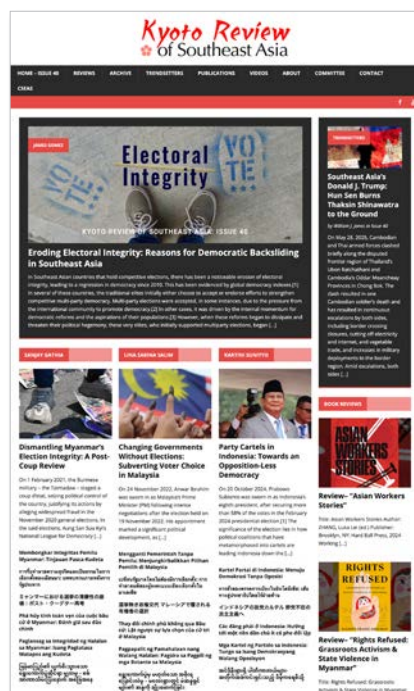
Kyoto Review of Southeast Asia

HOME - ISSUE 40 REVIEWS ARCHIVE TRENDSETTERS PUBLICATIONS VIDEOS ABOUT COMMITTEE CONTACT CSEAS

JAMES GOMEZ

Electoral Integrity

VOTE

KYOTO REVIEW OF SOUTHEAST ASIA: ISSUE 40

Eroding Electoral Integrity: Reasons for Democratic Backsliding in Southeast Asia

In Southeast Asian countries that hold competitive elections, there has been a noticeable erosion of electoral integrity, leading to a regression in democracy since 2010. This has been evidenced by global democracy indexes.[1] In several of these countries, the traditional elites initially either choose to accept or embrace efforts to strengthen competitive multi-party democracy. Multi-party elections were accepted, in some instances, due to the pressure from the international community to promote democracy.[2] In other cases, it was driven by the internal momentum for democratic reforms and the aspirations of their populations.[3] However, when these reforms began to dissipate and threaten their political hegemony, these very elites, who initially supported multiparty elections, began [...]

TRENDSETTERS

Southeast Asia's Donald J. Trump: Hun Sen Burns Thaksin Shinawatra to the Ground

by William J. Jones in Issue 40

On May 28, 2025, Cambodian and Thai armed forces clashed briefly along the disputed frontier region of Thailand's Ubon Ratchathani and Cambodia's Oddar Meanchey Provinces in Chong Bok. The clash resulted in one Cambodian soldier's death and has resulted in continued escalation by both sides, including border crossing closures, cutting off electricity and internet, and vegetable trade, and increases in military deployments to the border region. Amid escalations, both sides [...]

SANJAY SATHYA

Dismantling Myanmar's Election Integrity: A Post-Coup Review

On 1 February 2021, the Burmese military – the Tatmadaw – staged a coup d'etat, seizing political control of the country, justifying its actions by alleging widespread fraud in the November 2020 general elections. In the said elections, Aung San Suu Kyi's National League for Democracy [...]

Membongkar Integritas Pemilu Myanmar: Tinjauan Pasca Kudeta

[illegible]

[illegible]

Phá hủy tính toàn vẹn của cuộc bầu cử ở Myanmar: Bình giá sau đảo chính

Paglansag sa Integridad ng Halalan sa Myanmar: Isang Pagtatasa Matapos ang Kudeta

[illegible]

LINA SARYAH SALIM

Changing Governments Without Elections: Subverting Voter Choice in Malaysia

On 24 November 2022, Anwar Ibrahim was sworn in as Malaysia's Prime Minister (PM) following intense negotiations after the election held on 19 November 2022. His appointment marked a significant political development, as [...]

Mengganti Pemerintah Tanpa Pemilu: Menjungkirbalikkan Pilihan Pemilih di Malaysia

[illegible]

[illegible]

Thay đổi chính phủ không qua bầu cử: Lật ngược sự lựa chọn của cử tri ở Malaysia

Pagpapalit ng Pamahalaan nang Walang Halalan: Pagsira sa Pagpili ng mga Botante sa Malaysia

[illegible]

KARYONO SUDIYONO

Party Cartels in Indonesia: Towards an Opposition-Less Democracy

On 20 October 2024, Prabowo Subianto was sworn in as Indonesia's eighth president, after securing more than 58% of the votes in the February 2024 presidential election.[1] The significance of the election lies in how political coalitions that have metamorphosed into cartels are leading Indonesia down the [...]

Kartel Partai di Indonesia: Menuju Demokrasi Tanpa Oposisi

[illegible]

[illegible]

Các đảng phái ở Indonesia: Hướng tới một nền dân chủ không có phe đối lập

Mga Kartel ng Partido sa Indonesia: Tungo sa Isang Demokrasyang Walang Oposisyon

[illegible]

BOOK REVIEWS

ASIAN WORKERS STORIES

Review– "Asian Workers Stories"

Title: Asian Workers Stories Author: ZHANG, Luke Lai (ed.) Publisher: Brooklyn, NY: Hard Ball Press, 2024 Wording [...]

REFUGES

Review– "Rights Refused: Grassroots Activism & State Violence in Myanmar"

Title: Rights Refused: Grassroots Activism & State Violence in Myanmar